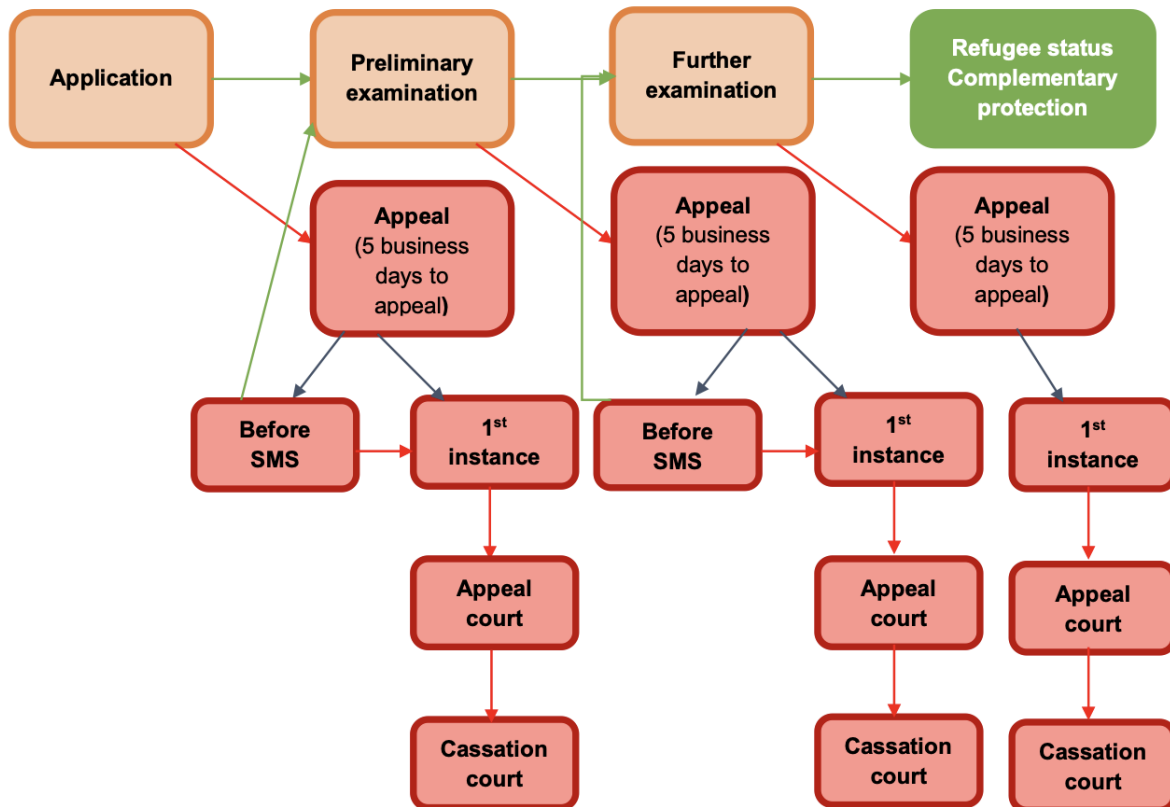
Application

Preliminary examination

Further examination

Refugee status Complementary protection

Appeal (5 business days to appeal)

Appeal (5 business days to appeal)

Appeal (5 business days to appeal)

Before SMS

1$^{st}$ instance

Before SMS

1$^{st}$ instance

1$^{st}$ instance

Appeal court

Appeal court

Appeal court

Cassation court

Cassation court

Cassation court